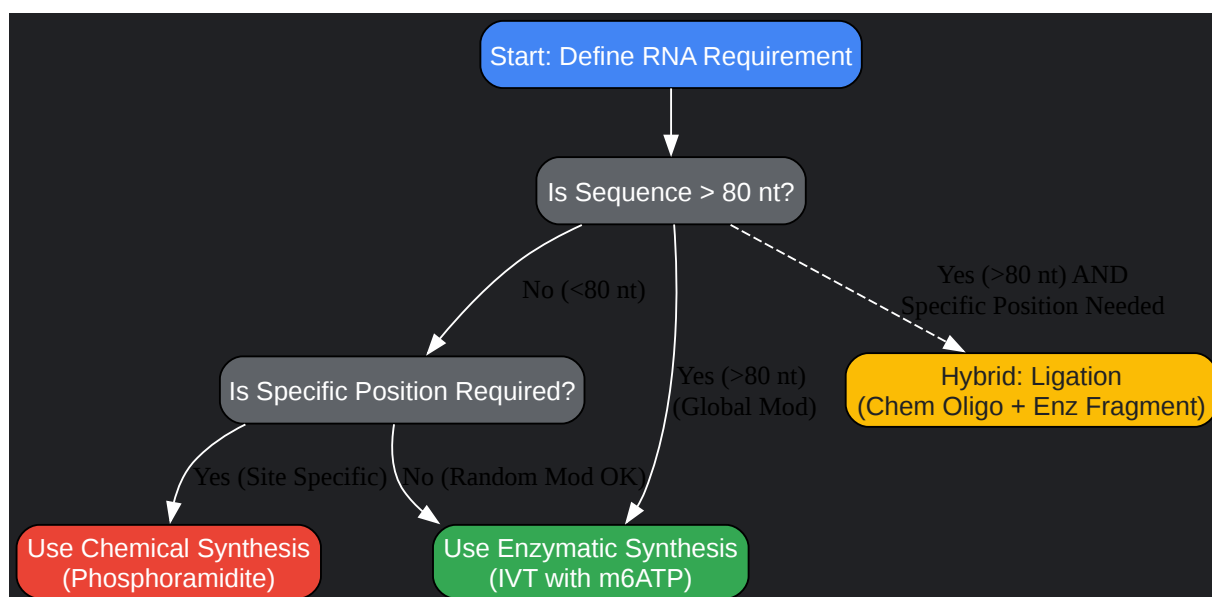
Start: Define RNA Requirement

Is Sequence > 80 nt?

No (<80 nt)

Yes (>80 nt) AND Specific Position Needed

Is Specific Position Required?

Yes (>80 nt) (Global Mod)

Hybrid: Ligation (Chem Oligo + Enz Fragment)

Yes (Site Specific)

No (Random Mod OK)

Use Chemical Synthesis (Phosphoramidite)

Use Enzymatic Synthesis (IVT with m6ATP)